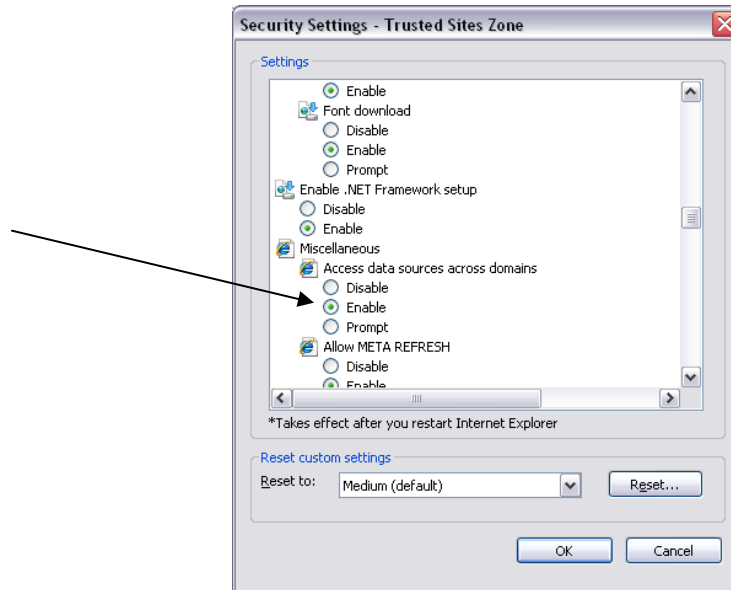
Security Settings - Trusted Sites Zone

Settings

Enable
Font download
Disable
Enable
Prompt
Enable .NET Framework setup
Disable
Enable
Miscellaneous
Access data sources across domains
Disable
Enable
Prompt
Allow META REFRESH
Disable
Enable

*Takes effect after you restart Internet Explorer

Reset custom settings
Reset to: Medium (default) Reset...

OK Cancel